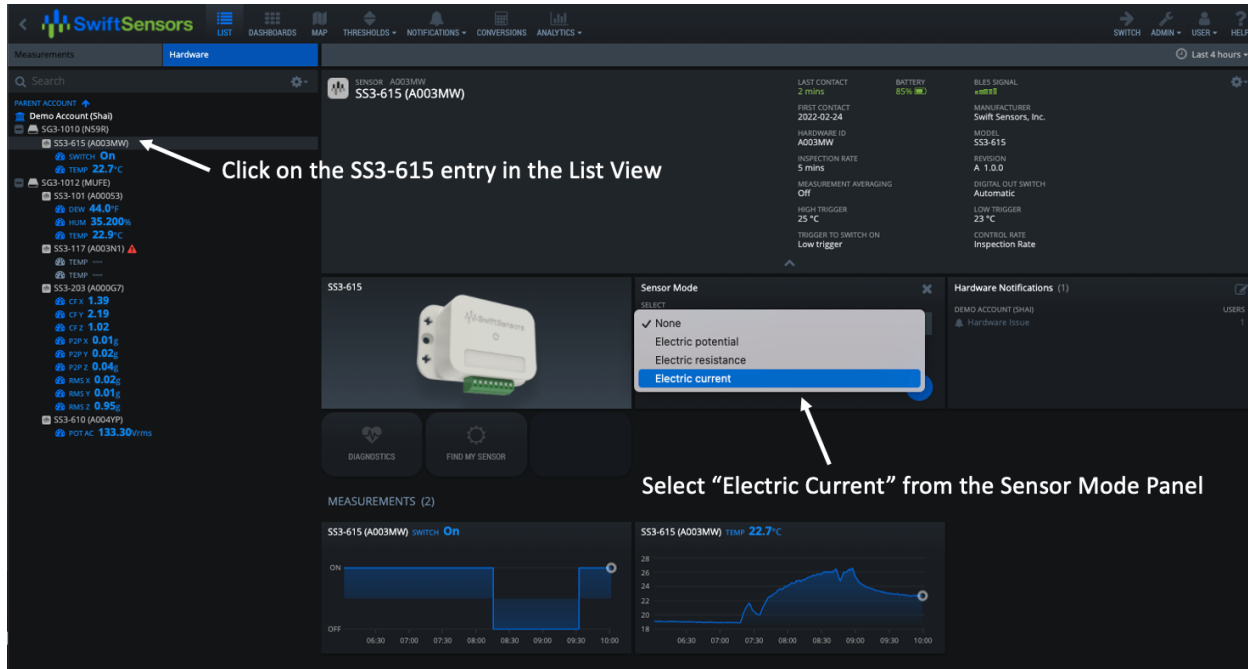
SwiftSensors

LIST DASHBOARDS MAP THRESHOLDS NOTIFICATIONS CONVERSIONS ANALYTICS

SWITCH ADMIN USER HELP

Measurements Hardware

Last 4 hours

Search

PARENT ACCOUNT
Demo Account (Shai)
SG3-1010 (N59R)
SS3-615 (A003MW)
SWITCH On
TEMP 22.7°C
SG3-1012 (MUFE)
SS3-101 (A00053)
DEW 44.0°F
HUM 35.200%
TEMP 22.9°C
SS3-117 (A003N1)
TEMP ---
TEMP ---
SS3-203 (A000G7)
CF X 1.39
CF Y 2.19
CF Z 1.02
P2P X 0.01g
P2P Y 0.02g
P2P Z 0.04g
RMS X 0.02g
RMS Y 0.01g
RMS Z 0.95g
SS3-610 (A004YP)
POT AC 133.30Vrms

Click on the SS3-615 entry in the List View

SENSOR A003MW
SS3-615 (A003MW)

LAST CONTACT
2 mins
BATTERY
85%
BLE5 SIGNAL
FIRST CONTACT
2022-02-24
MANUFACTURER
Swift Sensors, Inc.
HARDWARE ID
A003MW
MODEL
SS3-615
INSPECTION RATE
5 mins
REVISION
A 1.0.0
MEASUREMENT AVERAGING
Off
DIGITAL OUT SWITCH
Automatic
HIGH TRIGGER
25 °C
LOW TRIGGER
23 °C
TRIGGER TO SWITCH ON
Low trigger
CONTROL RATE
Inspection Rate

SS3-615

Sensor Mode
SELECT
✓ None
Electric potential
Electric resistance
Electric current

Hardware Notifications (1)
DEMO ACCOUNT (SHAI)
USERS
Hardware Issue
1

DIAGNOSTICS
FIND MY SENSOR

Select “Electric Current” from the Sensor Mode Panel

MEASUREMENTS (2)

SS3-615 (A003MW) SWITCH On
ON
OFF
06:30 07:00 07:30 08:00 08:30 09:00 09:30 10:00

SS3-615 (A003MW) TEMP 22.7°C
28
26
24
22
20
18
06:30 07:00 07:30 08:00 08:30 09:00 09:30 10:00